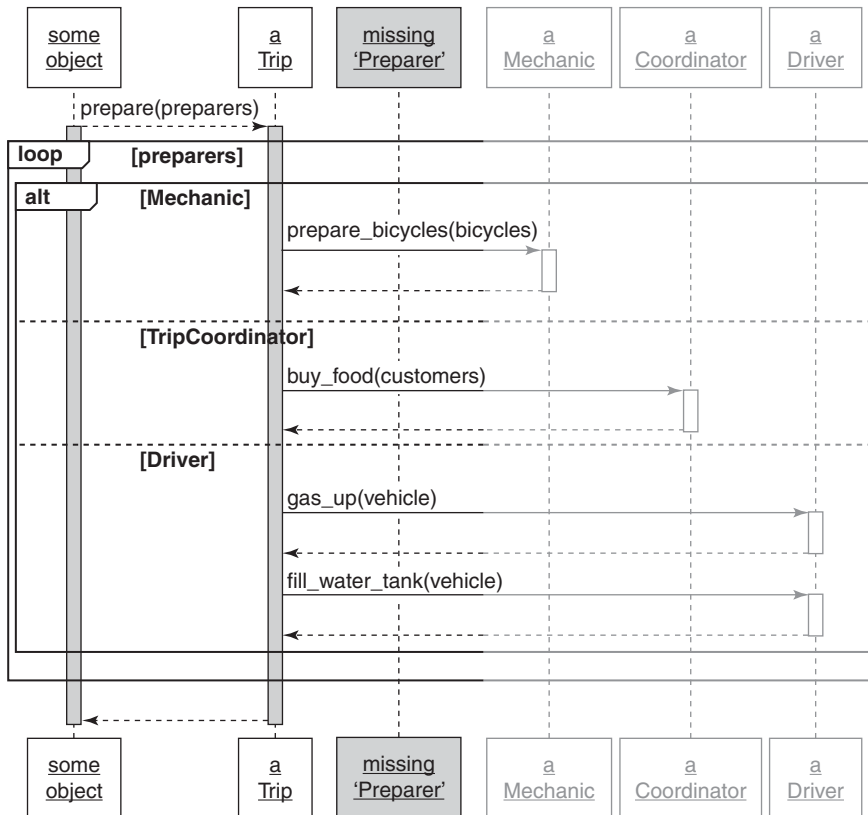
some object

a Trip

missing 'Preparer'

a Mechanic

a Coordinator

a Driver

prepare(preparers)

loop [preparers]

alt [Mechanic]

prepare_bicycles(bicycles)

[TripCoordinator]

buy_food(customers)

[Driver]

gas_up(vehicle)

fill_water_tank(vehicle)

some object

a Trip

missing 'Preparer'

a Mechanic

a Coordinator

a Driver